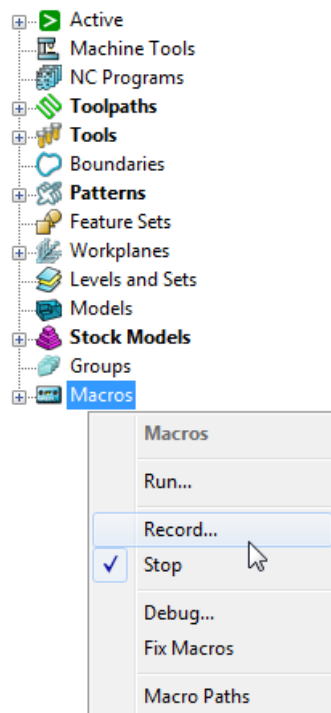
Active
Machine Tools
NC Programs
Toolpaths
Tools
Boundaries
Patterns
Feature Sets
Workplanes
Levels and Sets
Models
Stock Models
Groups
Macros

Macros
Run...
Record...
✓ Stop
Debug...
Fix Macros
Macro Paths